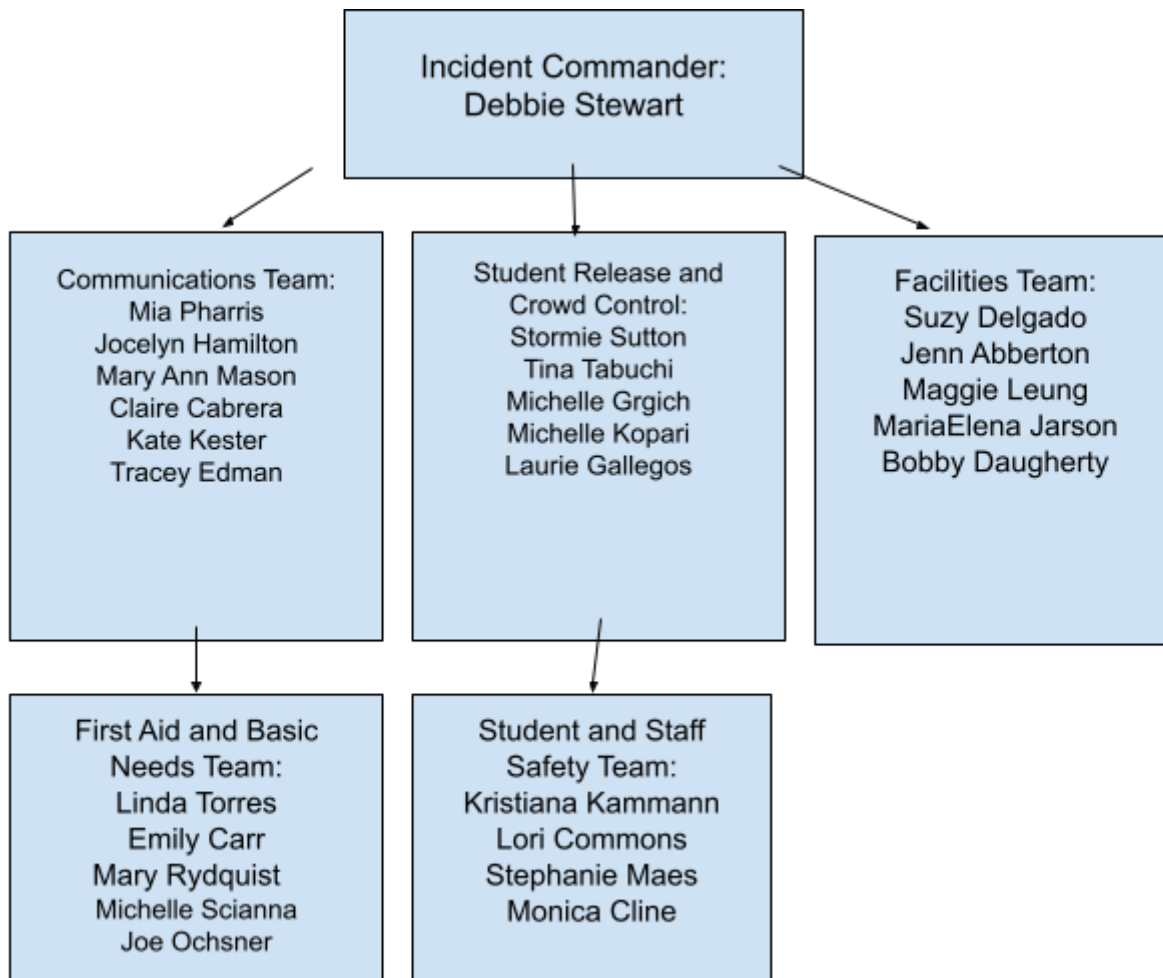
Incident Commander:
Debbie Stewart

Communications Team:
Mia Pharris
Jocelyn Hamilton
Mary Ann Mason
Claire Cabrera
Kate Kester
Tracey Edman

Student Release and Crowd Control:
Stormie Sutton
Tina Tabuchi
Michelle Grgich
Michelle Kopari
Laurie Gallegos

Facilities Team:
Suzy Delgado
Jenn Abberton
Maggie Leung
MariaElena Jarson
Bobby Daugherty

First Aid and Basic Needs Team:
Linda Torres
Emily Carr
Mary Rydquist
Michelle Scianna
Joe Ochsner

Student and Staff Safety Team:
Kristiana Kammann
Lori Commons
Stephanie Maes
Monica Cline